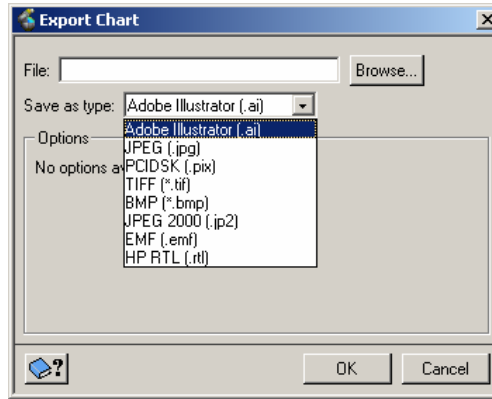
Export Chart

File:
Browse...

Save as type: Adobe Illustrator (.ai)

Options

No options a

Adobe Illustrator (.ai)
JPEG (.jpg)
PCIDSK (.pix)
TIFF (*.tif)
BMP (*.bmp)
JPEG 2000 (.jp2)
EMF (.emf)
HP RTL (.rtl)

?

OK
Cancel